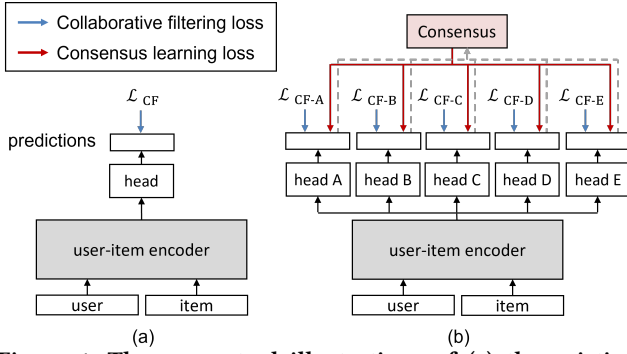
Collaborative filtering loss
Consensus learning loss

$\mathcal{L}_{CF}$
predictions
head
user-item encoder
user
item
(a)

Consensus
$\mathcal{L}_{CF\text{-}A}$
$\mathcal{L}_{CF\text{-}B}$
$\mathcal{L}_{CF\text{-}C}$
$\mathcal{L}_{CF\text{-}D}$
$\mathcal{L}_{CF\text{-}E}$
head A
head B
head C
head D
head E
user-item encoder
user
item
(b)

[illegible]